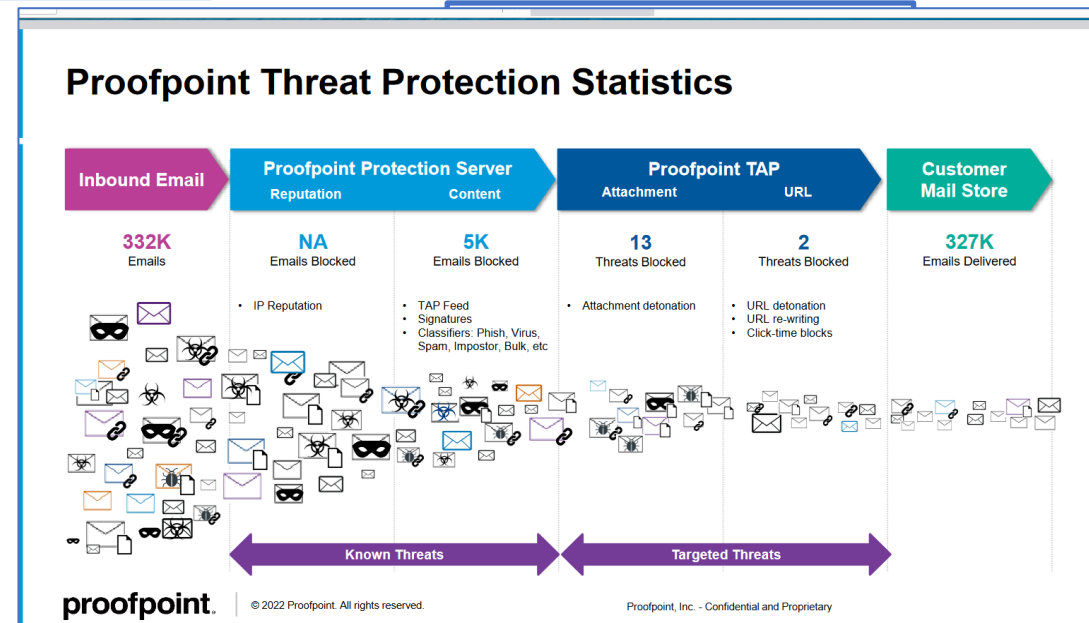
Proofpoint Threat Protection Statistics

Inbound Email

Proofpoint Protection Server
Reputation
Content

Proofpoint TAP
Attachment
URL

Customer Mail Store

332K
Emails

NA
Emails Blocked

5K
Emails Blocked

13
Threats Blocked

2
Threats Blocked

327K
Emails Delivered

• IP Reputation

• TAP Feed
• Signatures
• Classifiers: Phish, Virus, Spam, Impostor, Bulk, etc

• Attachment detonation

• URL detonation
• URL re-writing
• Click-time blocks

Known Threats

Targeted Threats

proofpoint.

© 2022 Proofpoint. All rights reserved.

Proofpoint, Inc. - Confidential and Proprietary